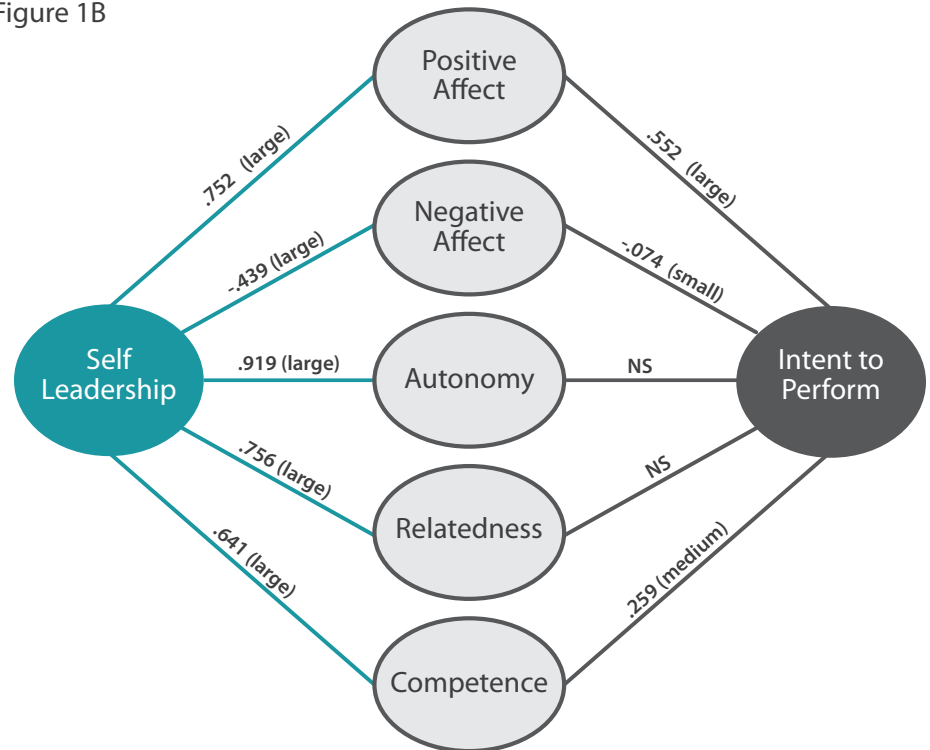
Figure 1B

Positive Affect

Negative Affect

Self Leadership

Autonomy

Relatedness

Competence

Intent to Perform

.752 (large)

-.439 (large)

.919 (large)

.756 (large)

.641 (large)

.552 (large)

-.074 (small)

NS

NS

.259 (medium)